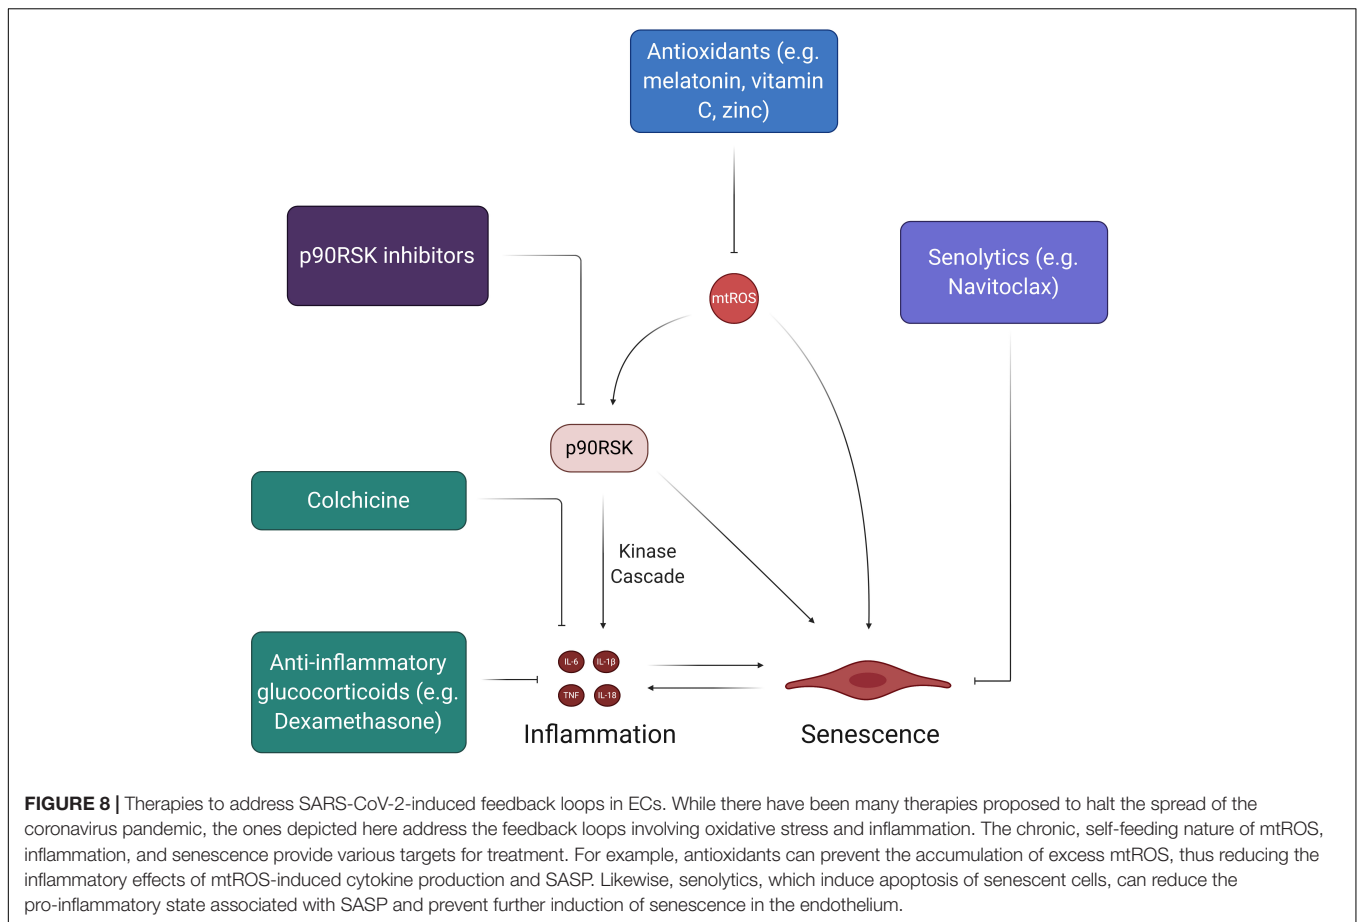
Antioxidants (e.g. melatonin, vitamin C, zinc)

p90RSK inhibitors

mtROS

Senolytics (e.g. Navitoclax)

p90RSK

Colchicine

Kinase Cascade

Anti-inflammatory glucocorticoids (e.g. Dexamethasone)

IL-6

IL-1β

TNF

IL-18

Inflammation

Senescence

**FIGURE 8 |** Therapies to address SARS-CoV-2-induced feedback loops in ECs. While there have been many therapies proposed to halt the spread of the coronavirus pandemic, the ones depicted here address the feedback loops involving oxidative stress and inflammation. The chronic, self-feeding nature of mtROS, inflammation, and senescence provide various targets for treatment. For example, antioxidants can prevent the accumulation of excess mtROS, thus reducing the inflammatory effects of mtROS-induced cytokine production and SASP. Likewise, senolytics, which induce apoptosis of senescent cells, can reduce the pro-inflammatory state associated with SASP and prevent further induction of senescence in the endothelium.